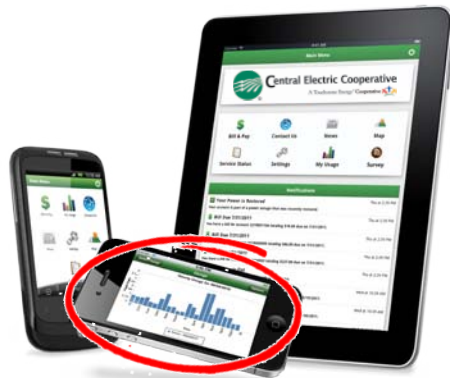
Main Menu

Central Electric Cooperative
A Touchstone Energy Cooperative

Bill & Pay
Contact Us
News
Map
Service Status
Settings
My Usage
Survey

Notifications

Your Power is Restored
Bill Due
Bill Due